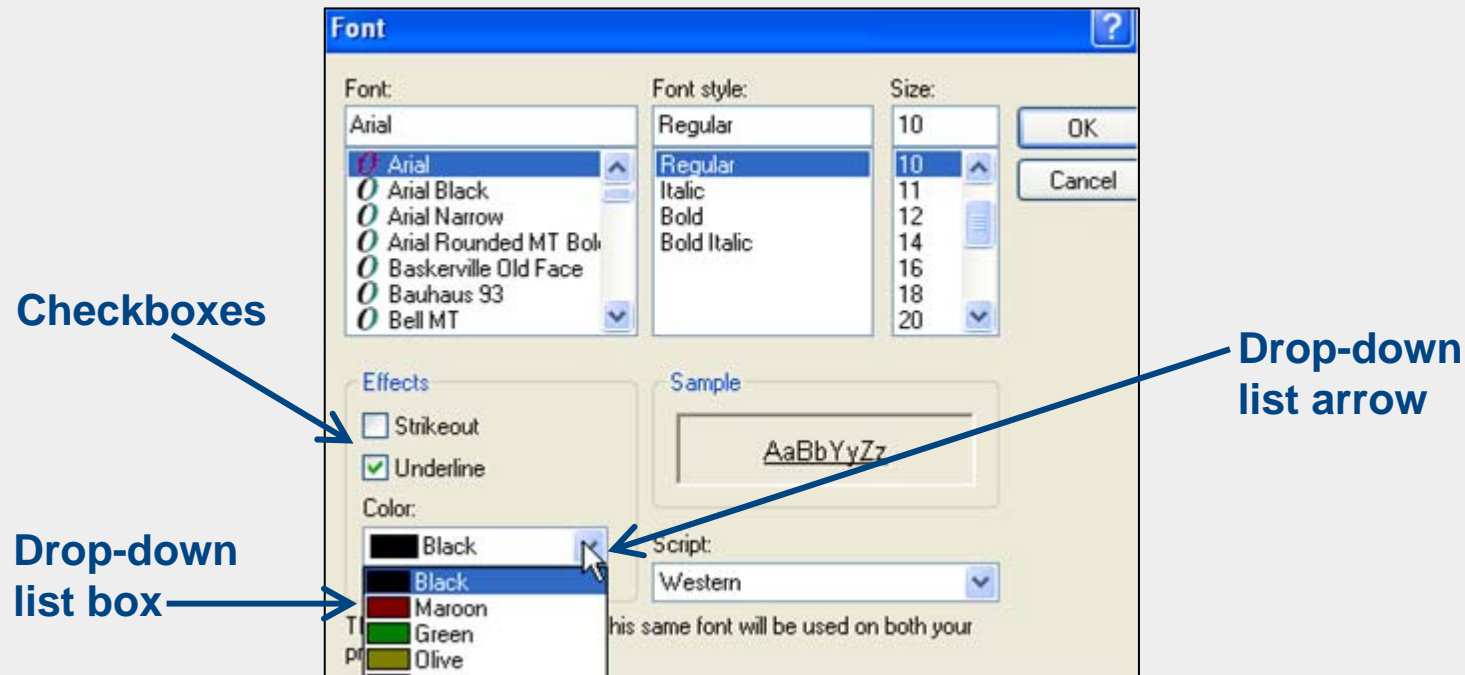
Font

?

Font:

Arial

Arial
Arial Black
Arial Narrow
Arial Rounded MT Bol
Baskerville Old Face
Bauhaus 93
Bell MT

Font style:

Regular

Regular
Italic
Bold
Bold Italic

Size:

10

10
11
12
14
16
18
20

OK

Cancel

Checkboxes

Drop-down list arrow

Effects

Strikeout

Underline

Color:

Black

Black
Maroon
Green
Olive

Sample

AaBbYyZz

Script:

Western

Th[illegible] his same font will be used on both your pr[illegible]

Drop-down list box